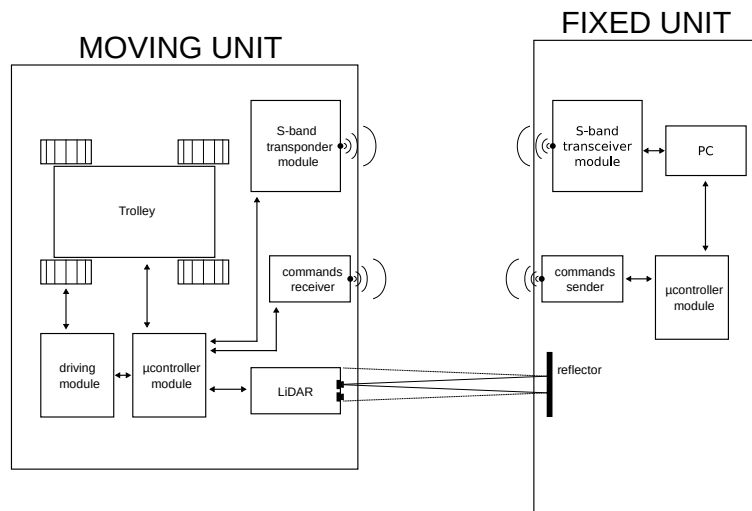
MOVING UNIT

Trolley

S-band transponder module

commands receiver

driving module

µcontroller module

LiDAR

FIXED UNIT

S-band transceiver module

PC

commands sender

µcontroller module

reflector